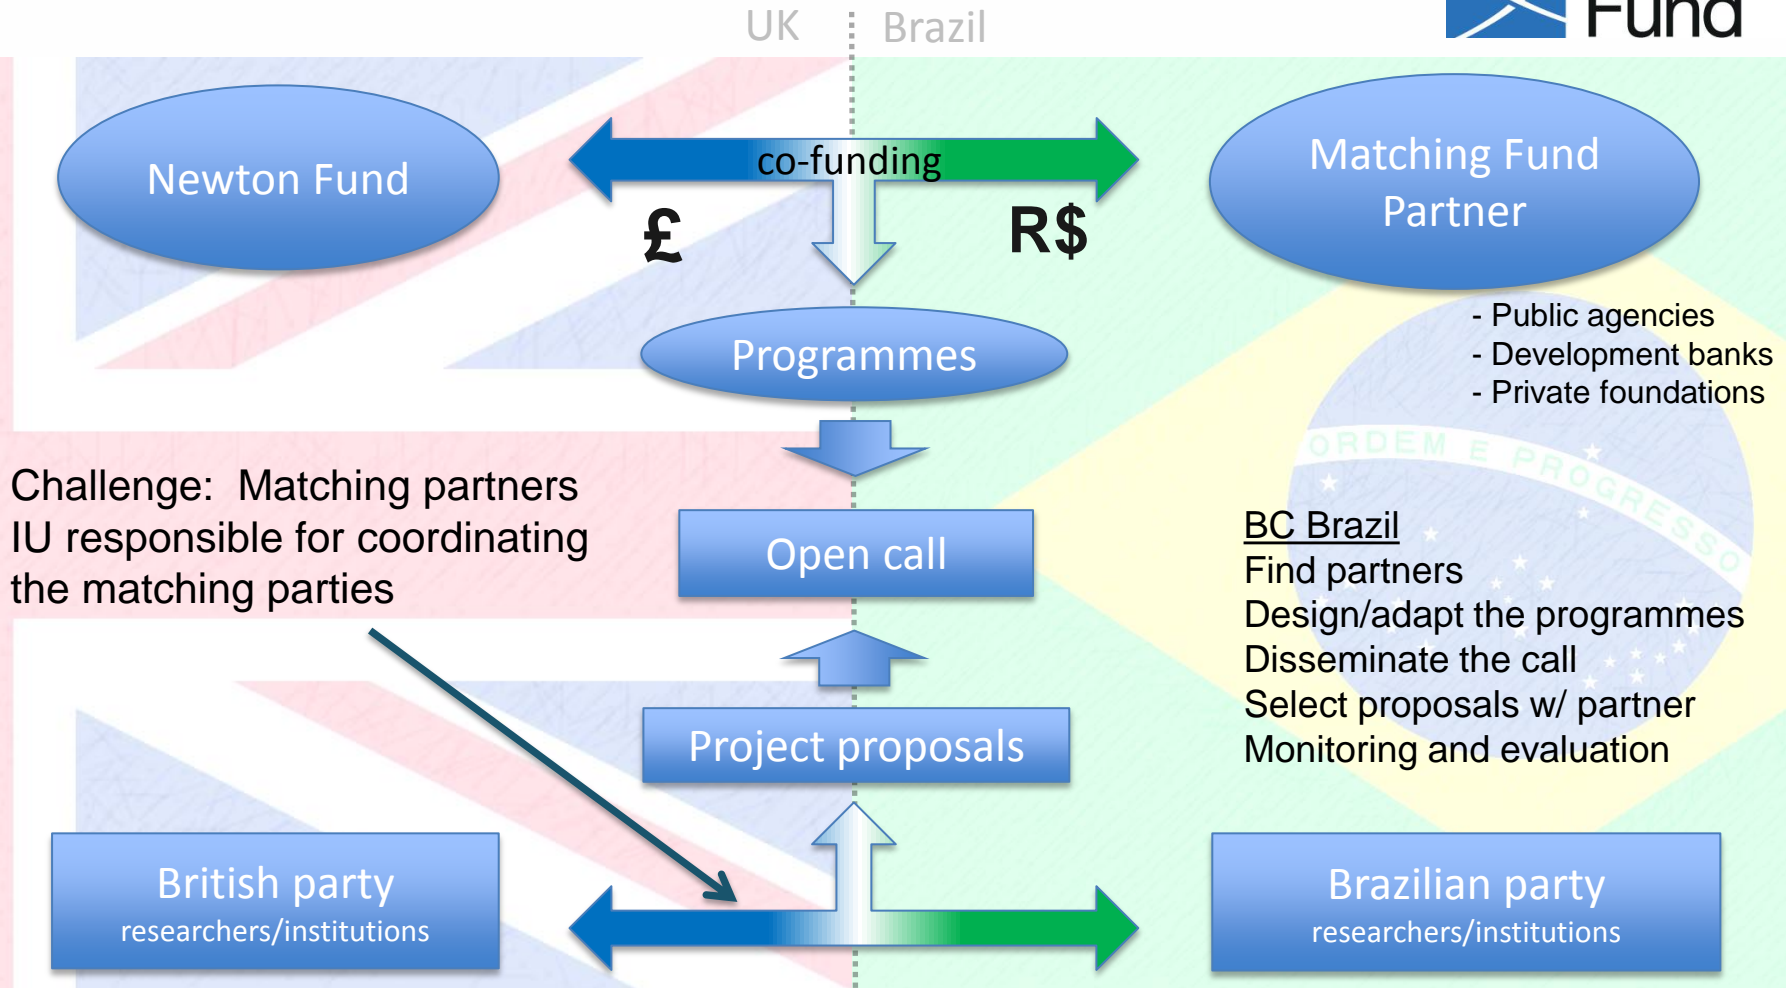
UK Brazil

Fund

Newton Fund

co-funding

£

R$

Matching Fund Partner

- Public agencies
- Development banks
- Private foundations

Programmes

ORDEM E PROGRESSO

Challenge: Matching partners
IU responsible for coordinating the matching parties

Open call

BC Brazil
Find partners
Design/adapt the programmes
Disseminate the call
Select proposals w/ partner
Monitoring and evaluation

Project proposals

British party
researchers/institutions

Brazilian party
researchers/institutions